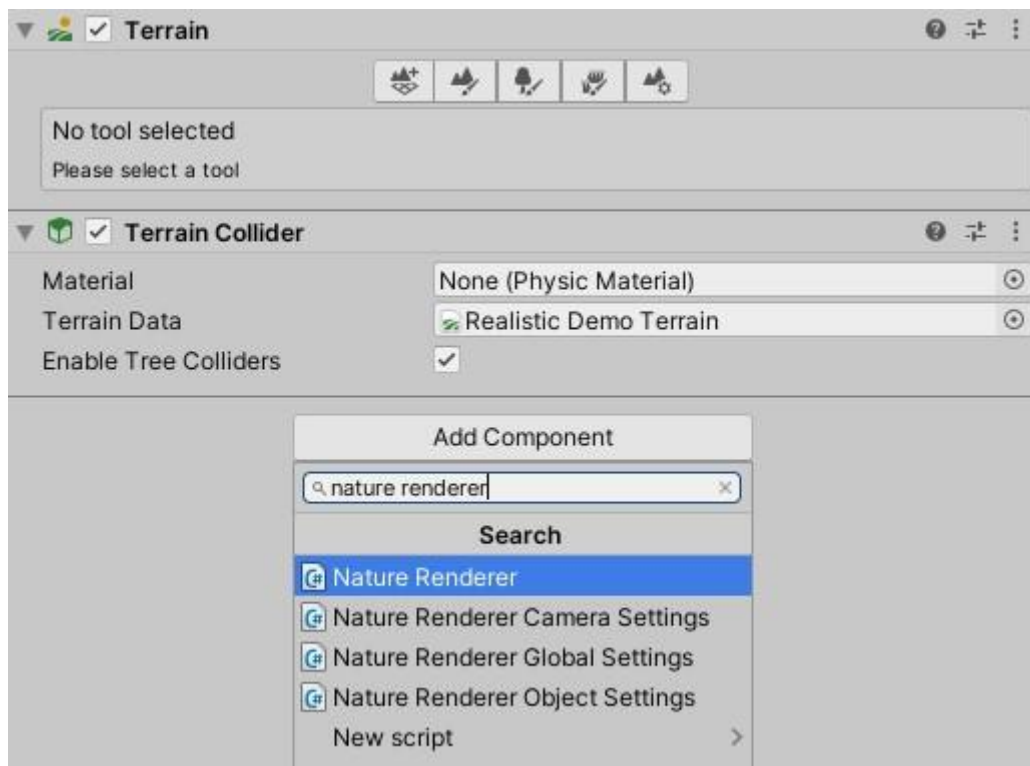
Terrain

No tool selected
Please select a tool

Terrain Collider

| Material | None (Physic Material) |
|---|---|
| Terrain Data | Realistic Demo Terrain |
| Enable Tree Colliders | ✓ |

Add Component

nature renderer

Search

Nature Renderer
Nature Renderer Camera Settings
Nature Renderer Global Settings
Nature Renderer Object Settings
New script